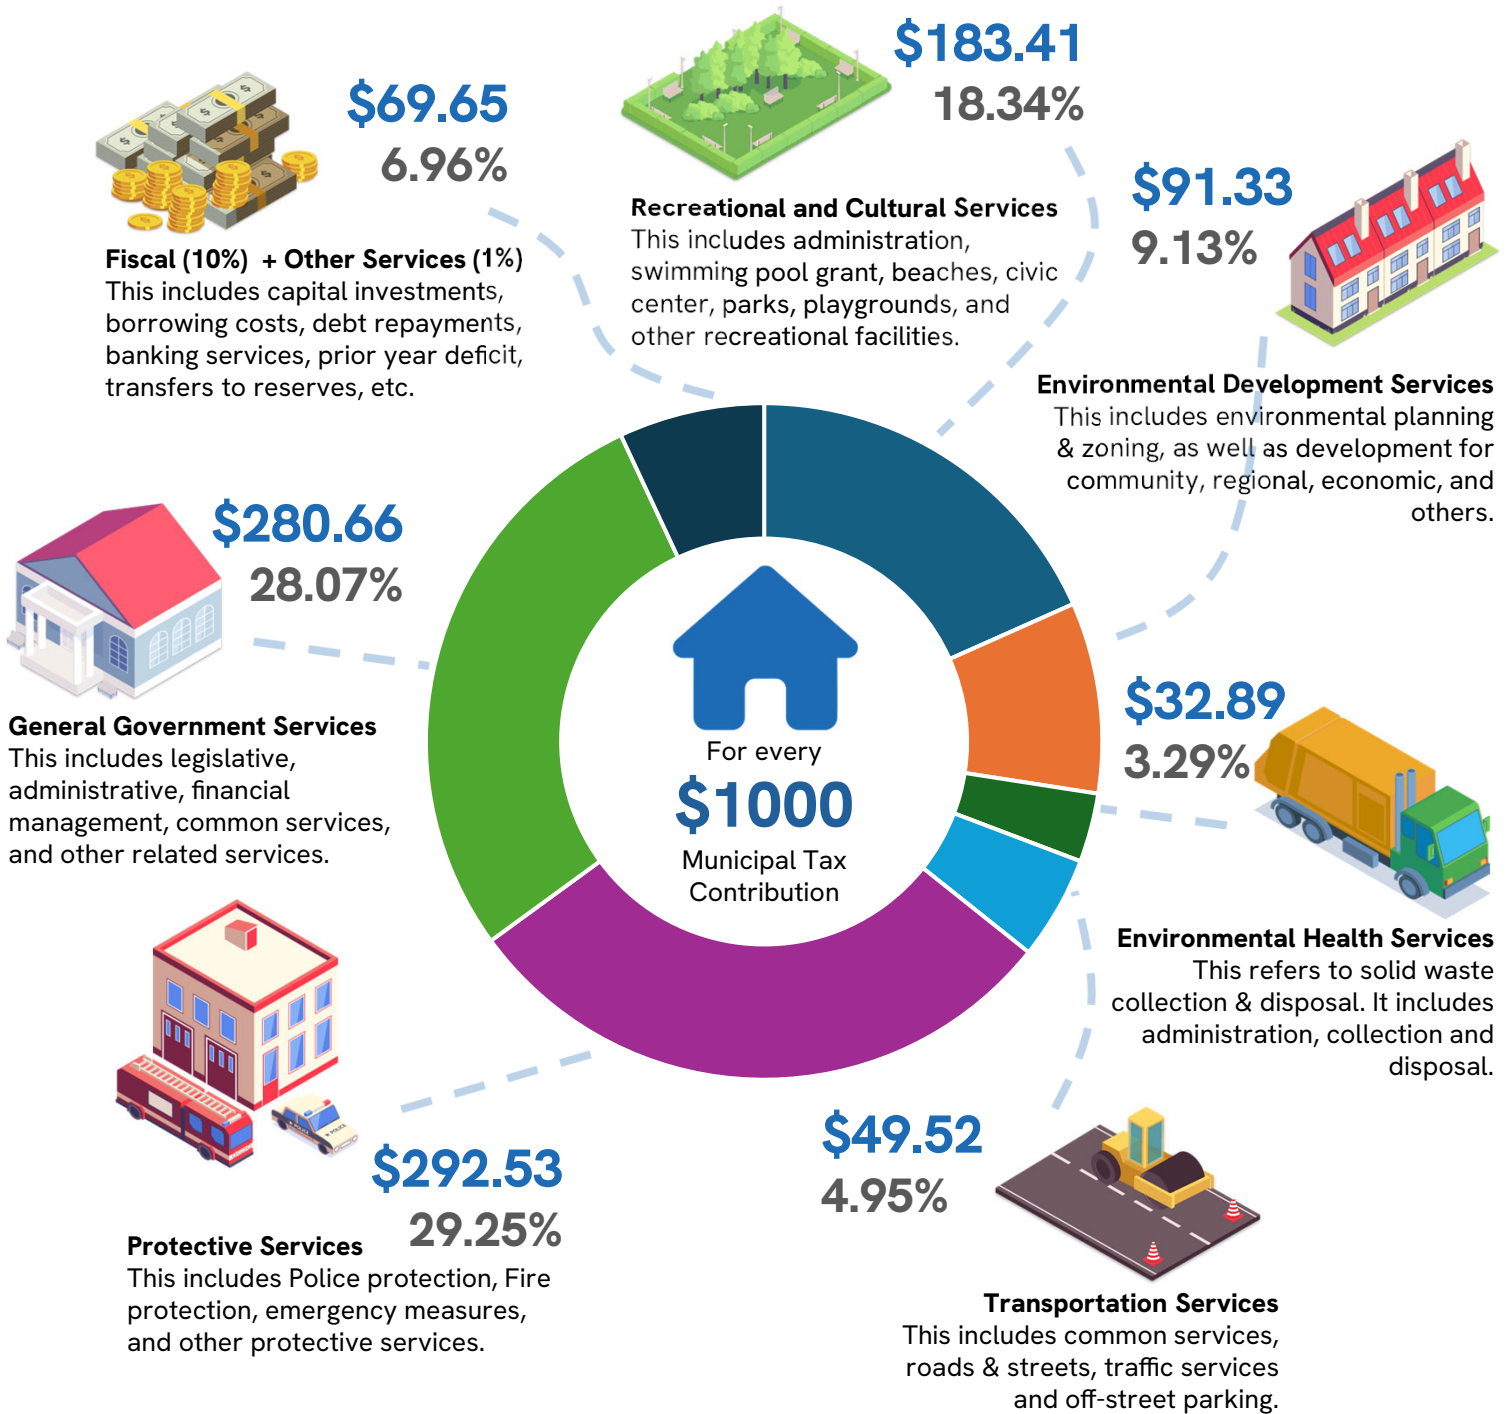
$69.65
6.96%

Fiscal (10%) + Other Services (1%)
This includes capital investments, borrowing costs, debt repayments, banking services, prior year deficit, transfers to reserves, etc.

$183.41
18.34%

Recreational and Cultural Services
This includes administration, swimming pool grant, beaches, civic center, parks, playgrounds, and other recreational facilities.

$91.33
9.13%

Environmental Development Services
This includes environmental planning & zoning, as well as development for community, regional, economic, and others.

$280.66
28.07%

General Government Services
This includes legislative, administrative, financial management, common services, and other related services.

For every
$1000
Municipal Tax Contribution

$32.89
3.29%

Environmental Health Services
This refers to solid waste collection & disposal. It includes administration, collection and disposal.

$292.53
29.25%

Protective Services
This includes Police protection, Fire protection, emergency measures, and other protective services.

$49.52
4.95%

Transportation Services
This includes common services, roads & streets, traffic services and off-street parking.